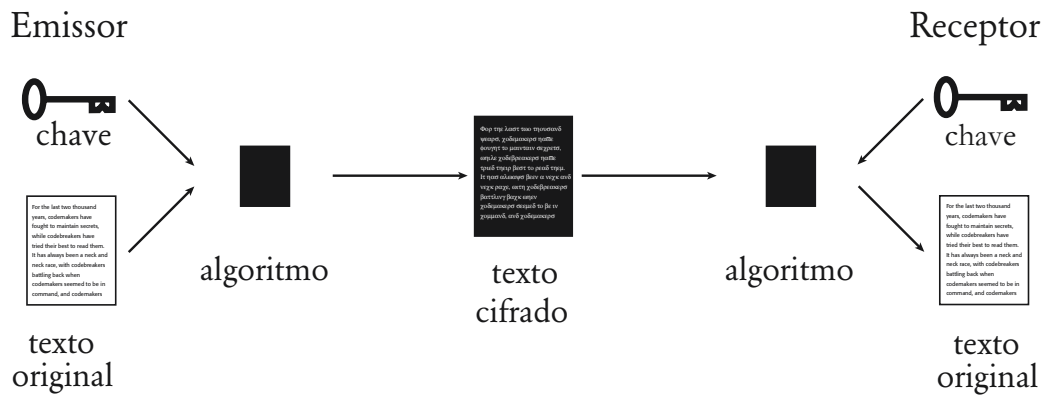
Emissor

Receptor

chave

For the last two thousand years, codemakers have fought to maintain secrets, while codebreakers have tried their best to read them. It has always been a neck and neck race, with codebreakers battling back when codemakers seemed to be in command, and codemakers

texto original

algoritmo

Φορ τηε λαστ τωο τηουσανδ ψεαρσ, χοδεμακερσ ηαϖε φουγητ το μαινταιν σεχρετσ, ωηιλε χοδεβρεακερσ ηαϖε τριεδ τηειρ βεστ το ρεαδ τηεμ. Ιτ ηασ αλωαψσ βεεν α νεχκ ανδ νεχκ ραχε, ωιτη χοδεβρεακερσ βαττλινγ βαχκ ωηεν χοδεμακερσ σεεμεδ το βε ιν χομμανδ, ανδ χοδεμακερσ

texto cifrado

algoritmo

chave

For the last two thousand years, codemakers have fought to maintain secrets, while codebreakers have tried their best to read them. It has always been a neck and neck race, with codebreakers battling back when codemakers seemed to be in command, and codemakers

texto original